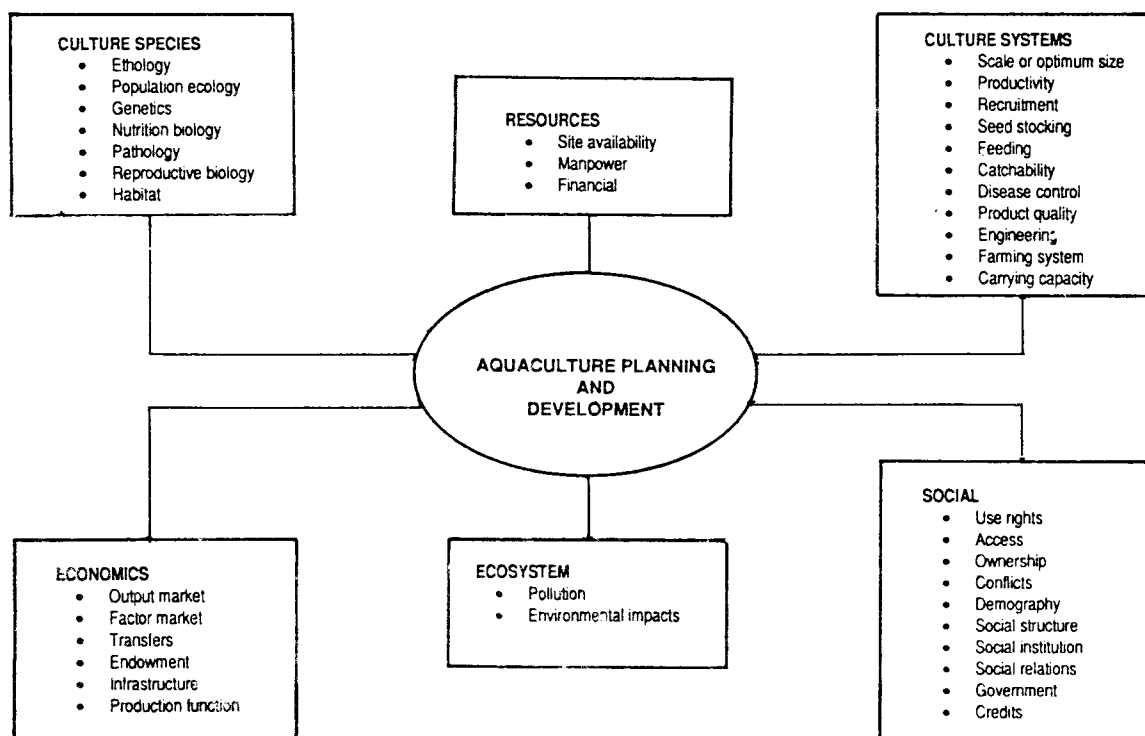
CULTURE SPECIES
- Ethology
- Population ecology
- Genetics
- Nutrition biology
- Pathology
- Reproductive biology
- Habitat

RESOURCES
- Site availability
- Manpower
- Financial

CULTURE SYSTEMS
- Scale or optimum size
- Productivity
- Recruitment
- Seed stocking
- Feeding
- Catchability
- Disease control
- Product quality
- Engineering
- Farming system
- Carrying capacity

AQUACULTURE PLANNING AND DEVELOPMENT

ECONOMICS
- Output market
- Factor market
- Transfers
- Endowment
- Infrastructure
- Production function

ECOSYSTEM
- Pollution
- Environmental impacts

SOCIAL
- Use rights
- Access
- Ownership
- Conflicts
- Demography
- Social structure
- Social institution
- Social relations
- Government
- Credits